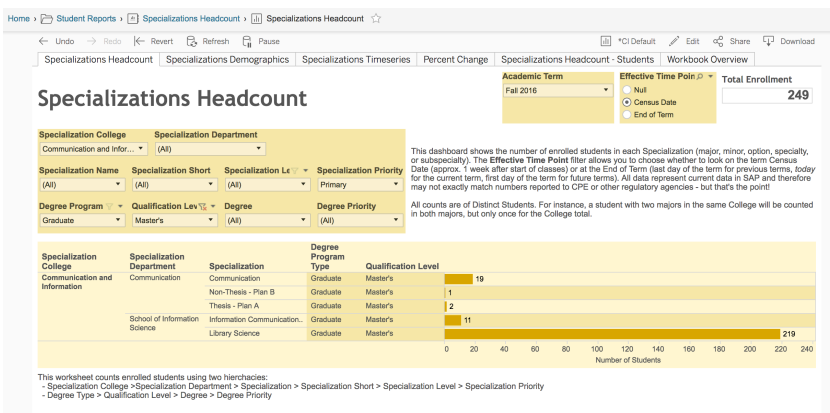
Home › Student Reports › Specializations Headcount › Specializations Headcount

Undo Redo Revert Refresh Pause

*CI Default Edit Share Download

Specializations Headcount | Specializations Demographics | Specializations Timeseries | Percent Change | Specializations Headcount - Students | Workbook Overview

Specializations Headcount

Academic Term
Fall 2016

Effective Time Poin
Null
Census Date
End of Term

Total Enrollment
249

Specialization College
Communication and Infor...

Specialization Department
(All)

Specialization Name
(All)

Specialization Short
(All)

Specialization Le
(All)

Specialization Priority
Primary

Degree Program
Graduate

Qualification Lev
Master's

Degree
(All)

Degree Priority
(All)

This dashboard shows the number of enrolled students in each Specialization (major, minor, option, specialty, or subspecialty). The **Effective Time Point** filter allows you to choose whether to look on the term Census Date (approx. 1 week after start of classes) or at the End of Term (last day of the term for previous terms, *today* for the current term, first day of the term for future terms). All data represent current data in SAP and therefore may not exactly match numbers reported to CPE or other regulatory agencies - but that's the point!

All counts are of Distinct Students. For instance, a student with two majors in the same College will be counted in both majors, but only once for the College total.

| Specialization College | Specialization Department | Specialization | Degree Program Type | Qualification Level | |
|---|---|---|---|---|---|
| Communication and Information | Communication | Communication | Graduate | Master's | 19 |
| | | Non-Thesis - Plan B | Graduate | Master's | 1 |
| | | Thesis - Plan A | Graduate | Master's | 2 |
| | School of Information Science | Information Communication.. | Graduate | Master's | 11 |
| | | Library Science | Graduate | Master's | 219 |

0 20 40 60 80 100 120 140 160 180 200 220 240
Number of Students

This worksheet counts enrolled students using two hierchacies:
- Specialization College >Specialization Department > Specialization > Specialization Short > Specialization Level > Specialization Priority
- Degree Type > Qualification Level > Degree > Degree Priority